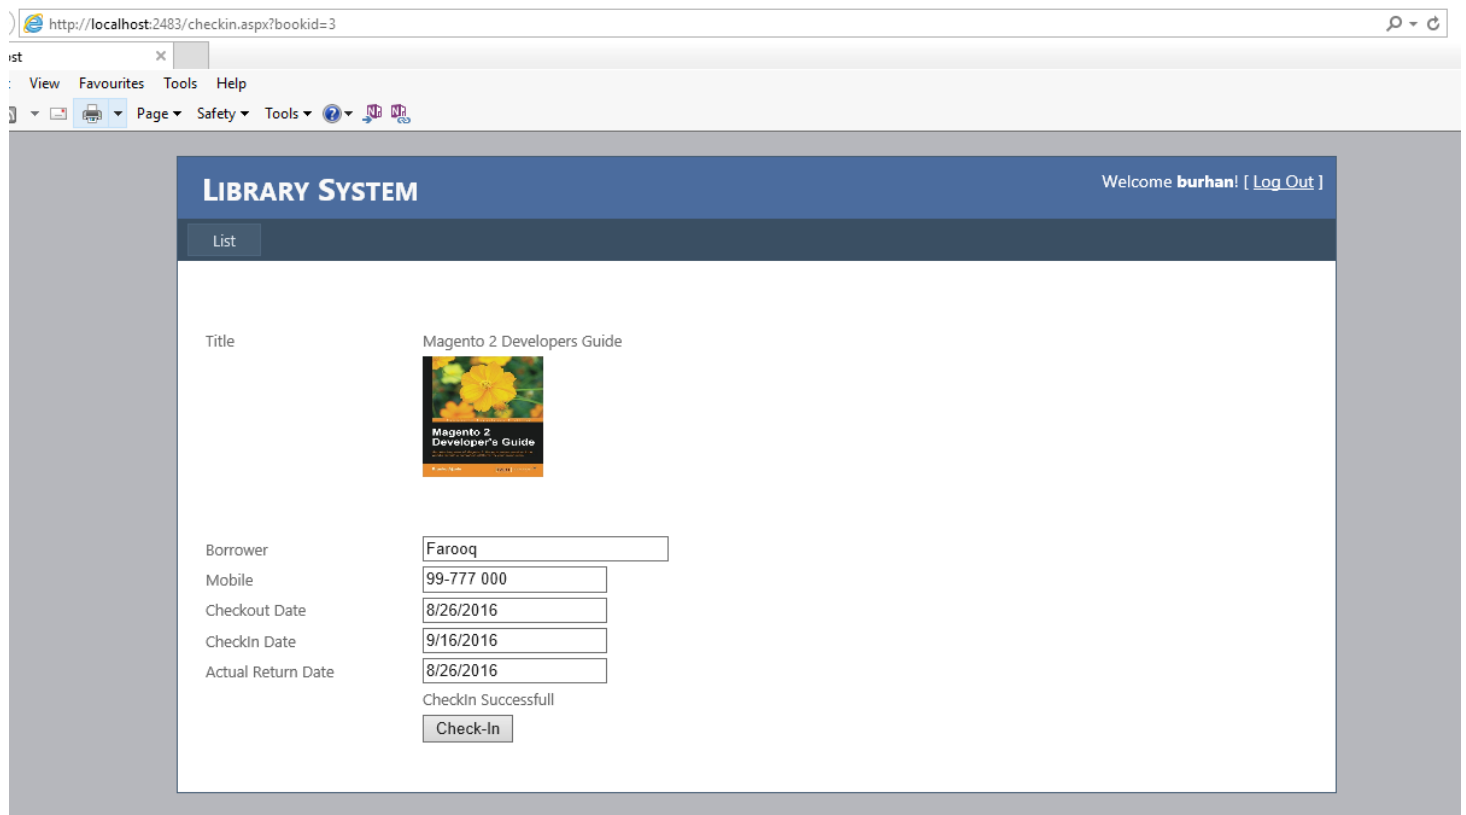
http://localhost:2483/checkin.aspx?bookid=3

ıst ×

View Favourites Tools Help

Page ▾ Safety ▾ Tools ▾

LIBRARY SYSTEM

Welcome **burhan**! [ Log Out ]

List

Title

Magento 2 Developers Guide

Magento 2 Developer's Guide

Borrower Farooq

Mobile 99-777 000

Checkout Date 8/26/2016

CheckIn Date 9/16/2016

Actual Return Date 8/26/2016

CheckIn Successfull

Check-In